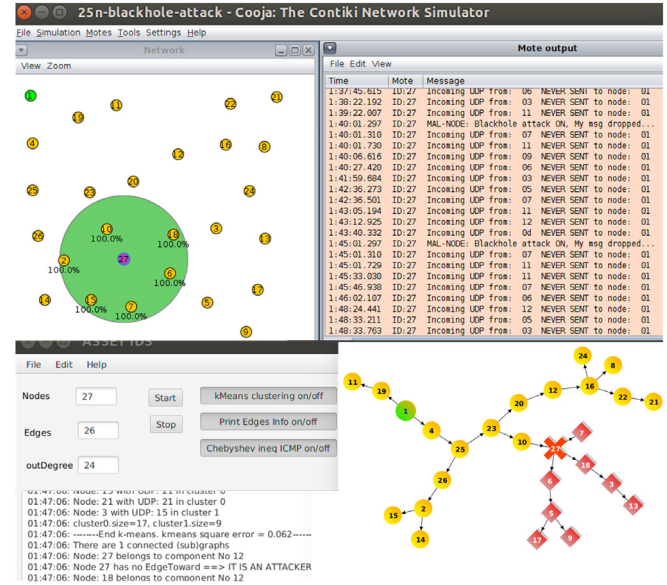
25n-blackhole-attack - Cooja: The Contiki Network Simulator

File Simulation Motes Tools Settings Help

Network

View Zoom

1 11 22 21 19 4 12 16 8 20 25 23 24 10 18 3 26 27 13 2 100.0% 100.0% 100.0% 6 100.0% 14 15 7 17 5 100.0% 100.0% 100.0% 9

Mote output

File Edit View

| Time | Mote | Message |
|---|---|---|
| 1:37:45.615 | ID:27 | Incoming UDP from: 06 NEVER SENT to node: 01 |
| 1:38:22.192 | ID:27 | Incoming UDP from: 03 NEVER SENT to node: 01 |
| 1:39:22.007 | ID:27 | Incoming UDP from: 11 NEVER SENT to node: 01 |
| 1:40:01.297 | ID:27 | MAL-NODE: Blackhole attack ON, My msg dropped... |
| 1:40:01.310 | ID:27 | Incoming UDP from: 07 NEVER SENT to node: 01 |
| 1:40:01.730 | ID:27 | Incoming UDP from: 11 NEVER SENT to node: 01 |
| 1:40:06.616 | ID:27 | Incoming UDP from: 09 NEVER SENT to node: 01 |
| 1:40:27.420 | ID:27 | Incoming UDP from: 06 NEVER SENT to node: 01 |
| 1:41:59.684 | ID:27 | Incoming UDP from: 03 NEVER SENT to node: 01 |
| 1:42:36.273 | ID:27 | Incoming UDP from: 05 NEVER SENT to node: 01 |
| 1:42:36.501 | ID:27 | Incoming UDP from: 07 NEVER SENT to node: 01 |
| 1:43:05.194 | ID:27 | Incoming UDP from: 11 NEVER SENT to node: 01 |
| 1:43:12.925 | ID:27 | Incoming UDP from: 12 NEVER SENT to node: 01 |
| 1:43:40.332 | ID:27 | Incoming UDP from: 0d NEVER SENT to node: 01 |
| 1:45:01.297 | ID:27 | MAL-NODE: Blackhole attack ON, My msg dropped... |
| 1:45:01.310 | ID:27 | Incoming UDP from: 07 NEVER SENT to node: 01 |
| 1:45:01.729 | ID:27 | Incoming UDP from: 11 NEVER SENT to node: 01 |
| 1:45:33.030 | ID:27 | Incoming UDP from: 11 NEVER SENT to node: 01 |
| 1:45:46.938 | ID:27 | Incoming UDP from: 07 NEVER SENT to node: 01 |
| 1:46:02.107 | ID:27 | Incoming UDP from: 06 NEVER SENT to node: 01 |
| 1:48:24.441 | ID:27 | Incoming UDP from: 12 NEVER SENT to node: 01 |
| 1:48:33.211 | ID:27 | Incoming UDP from: 05 NEVER SENT to node: 01 |
| 1:48:33.763 | ID:27 | Incoming UDP from: 03 NEVER SENT to node: 01 |

ASSET IDS

File Edit Help

Nodes 27
Edges 26
outDegree 24

Start
Stop

kMeans clustering on/off
Print Edges Info on/off
Chebyshev ineq ICMP on/off

01:47:06: Node: 15 with UDP: 21 in cluster 0
01:47:06: Node: 21 with UDP: 21 in cluster 0
01:47:06: Node: 3 with UDP: 15 in cluster 1
01:47:06: cluster0.size=17, cluster1.size=9
01:47:06: --------End k-means. kmeans square error = 0.062------
01:47:06: There are 1 connected (sub)graphs
01:47:06: Node: 27 belongs to component No 12
01:47:06: Node 27 has no EdgeToward ==> IT IS AN ATTACKER
01:47:06: Node: 18 belongs to component No 12

11 19 1 4 25 23 20 12 16 24 8 22 21 10 27 7 18 3 13 6 5 17 9 26 2 15 14